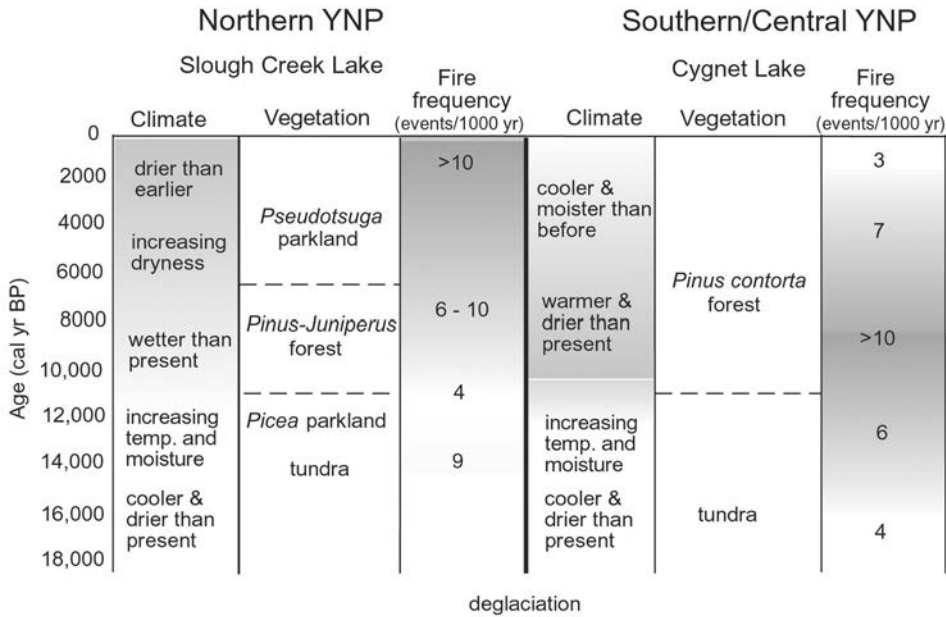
Northern YNP

Southern/Central YNP

Slough Creek Lake

Cygnet Lake

| Age (cal yr BP) | Climate | Vegetation | Fire frequency (events/1000 yr) | Climate | Vegetation | Fire frequency (events/1000 yr) |
|---|---|---|---|---|---|---|
| 0 | | | | | | |
| 2000 | drier than earlier | | >10 | | | 3 |
| 4000 | increasing dryness | *Pseudotsuga* parkland | | cooler & moister than before | | 7 |
| 6000 | | | | | *Pinus contorta* forest | |
| 8000 | wetter than present | *Pinus-Juniperus* forest | 6 - 10 | warmer & drier than present | | >10 |
| 10,000 | | | | | | |
| 12,000 | increasing temp. and moisture | *Picea* parkland | 4 | increasing temp. and moisture | | 6 |
| 14,000 | | tundra | 9 | | | |
| 16,000 | cooler & drier than present | | | cooler & drier than present | tundra | 4 |
| 18,000 | | | | | | |

deglaciation